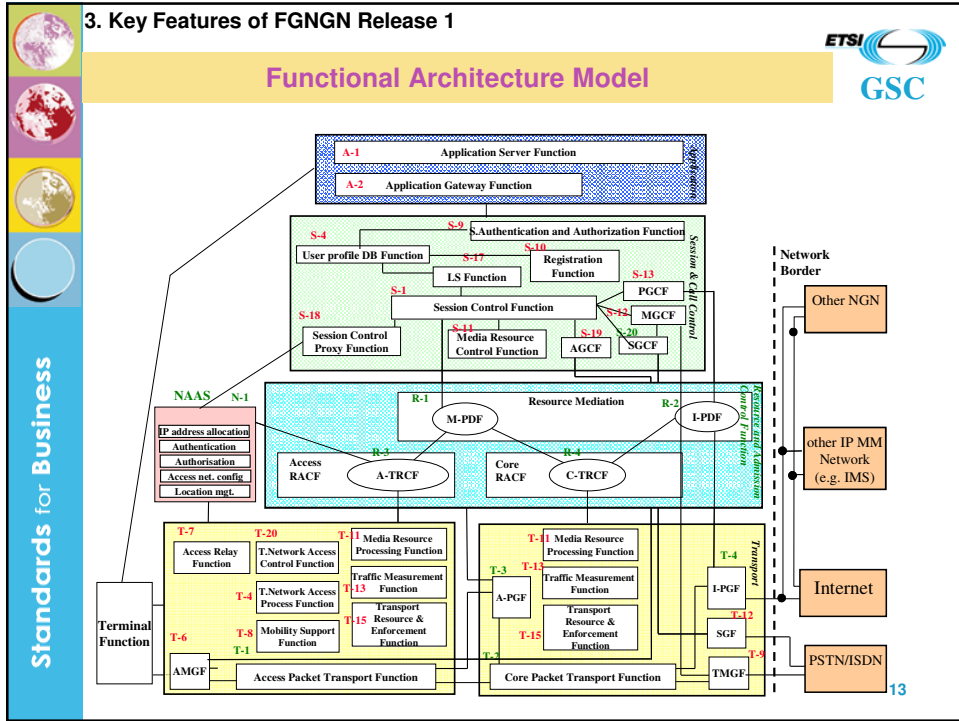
3. Key Features of FGNGN Release 1

ETSI

GSC

Functional Architecture Model

Standards for Business

Application

A-1 Application Server Function

A-2 Application Gateway Function

Session & Call Control

S-9 S.Authentication and Authorization Function

S-4 User profile DB Function

S-17

S-10 Registration Function

LS Function

S-1 Session Control Function

S-13 PGCF

S-12 MGCF

S-18 Session Control Proxy Function

S-11 Media Resource Control Function

S-19 AGCF

S-20 SGCF

Network Border

Other NGN

NAAS N-1

IP address allocation
Authentication
Authorisation
Access net. config
Location mgt.

Resource and Admission Control Function

R-1 Resource Mediation

M-PDF

R-2 I-PDF

Access RACF

R-3 A-TRCF

Core RACF

R-4 C-TRCF

other IP MM Network (e.g. IMS)

Transport

T-7 Access Relay Function

T-20 T.Network Access Control Function

T-11 Media Resource Processing Function

Traffic Measurement Function

T-4 T.Network Access Process Function

T-13

T-8 Mobility Support Function

T-15 Transport Resource & Enforcement Function

T-6 AMGF

T-1

Access Packet Transport Function

T-3 A-PGF

T-11 Media Resource Processing Function

T-13 Traffic Measurement Function

T-15 Transport Resource & Enforcement Function

T-2

Core Packet Transport Function

T-4 I-PGF

T-12 SGF

T-9 TMGF

Internet

PSTN/ISDN

Terminal Function

13